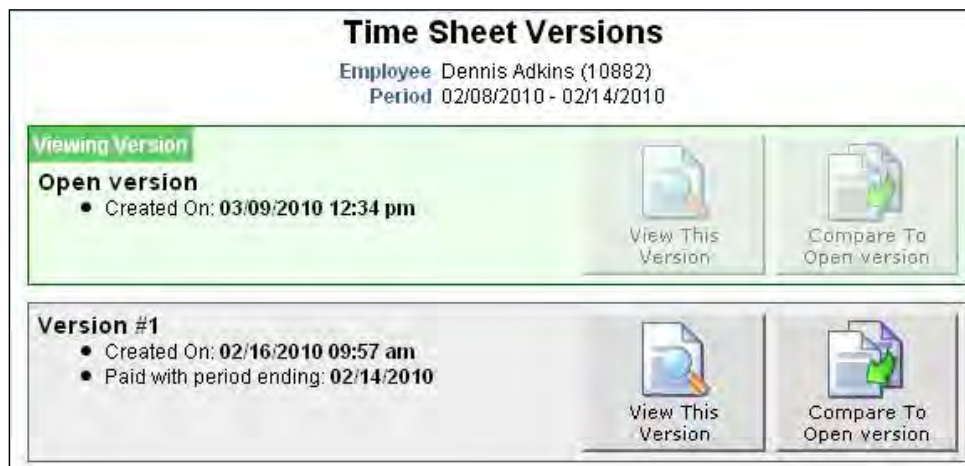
Time Sheet Versions

Employee Dennis Adkins (10882)
Period 02/08/2010 - 02/14/2010

Viewing Version

Open version

- Created On: **03/09/2010 12:34 pm**

View This Version

Compare To Open version

Version #1

- Created On: **02/16/2010 09:57 am**
- Paid with period ending: **02/14/2010**

View This Version

Compare To Open version